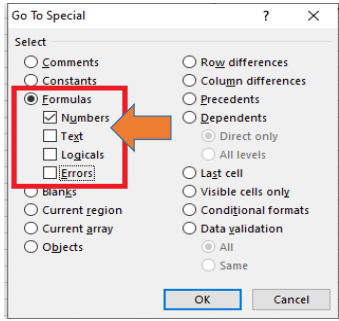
Go To Special ? ×

Select

Comments
Constants
Formulas
Numbers
Text
Logicals
Errors
Blanks
Current region
Current array
Objects

Row differences
Column differences
Precedents
Dependents
Direct only
All levels
Last cell
Visible cells only
Conditional formats
Data validation
All
Same

OK Cancel